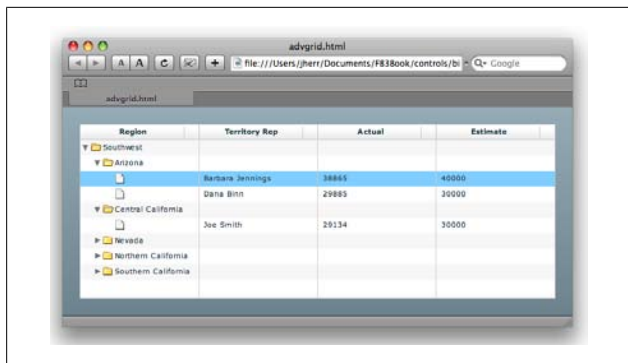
advgrid.html

A A C +

file:///Users/jherr/Documents/FB3Book/controls/bi

Q- Google

advgrid.html

| Region | Territory Rep | Actual | Estimate |
|---|---|---|---|
| Southwest | | | |
| Arizona | | | |
| | Barbara Jennings | 38865 | 40000 |
| | Dana Binn | 29885 | 30000 |
| Central California | | | |
| | Joe Smith | 29134 | 30000 |
| Nevada | | | |
| Northern California | | | |
| Southern California | | | |